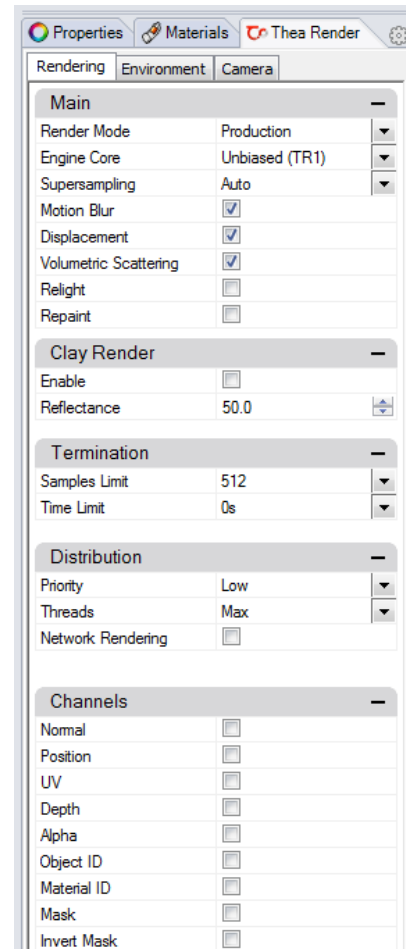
Properties | Materials | Thea Render

Rendering | Environment | Camera

Main

| | |
|---|---|
| Render Mode | Production |
| Engine Core | Unbiased (TR1) |
| Supersampling | Auto |
| Motion Blur | ☑ |
| Displacement | ☑ |
| Volumetric Scattering | ☑ |
| Relight | ☐ |
| Repaint | ☐ |

Clay Render

| | |
|---|---|
| Enable | ☐ |
| Reflectance | 50.0 |

Termination

| | |
|---|---|
| Samples Limit | 512 |
| Time Limit | 0s |

Distribution

| | |
|---|---|
| Priority | Low |
| Threads | Max |
| Network Rendering | ☐ |

Channels

| | |
|---|---|
| Normal | ☐ |
| Position | ☐ |
| UV | ☐ |
| Depth | ☐ |
| Alpha | ☐ |
| Object ID | ☐ |
| Material ID | ☐ |
| Mask | ☐ |
| Invert Mask | ☐ |